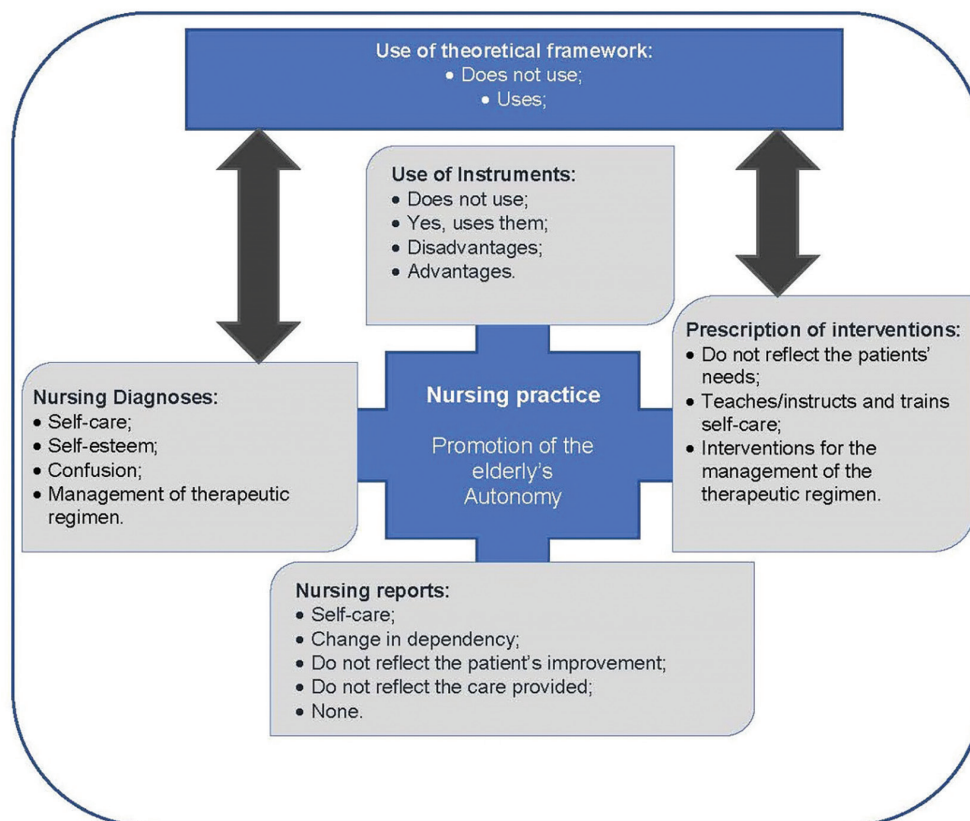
Use of theoretical framework:
• Does not use;
• Uses;

Use of Instruments:
• Does not use;
• Yes, uses them;
• Disadvantages;
• Advantages.

Prescription of interventions:
• Do not reflect the patients' needs;
• Teaches/instructs and trains self-care;
• Interventions for the management of the therapeutic regimen.

Nursing Diagnoses:
• Self-care;
• Self-esteem;
• Confusion;
• Management of therapeutic regimen.

Nursing practice

Promotion of the elderly's Autonomy

Nursing reports:
• Self-care;
• Change in dependency;
• Do not reflect the patient's improvement;
• Do not reflect the care provided;
• None.